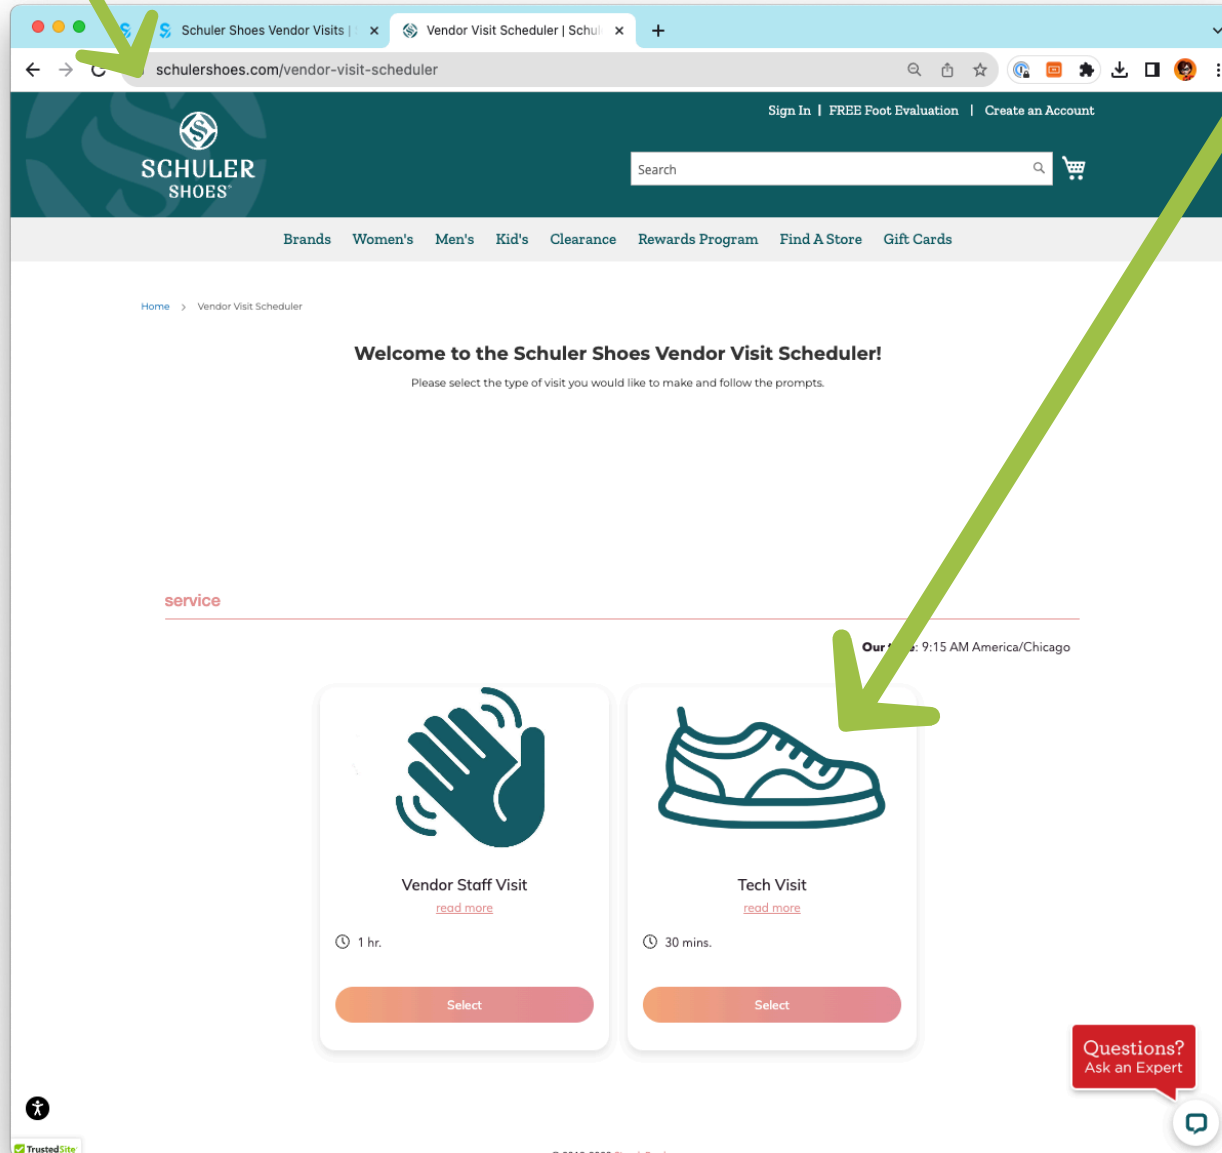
Schuler Shoes Vendor Visits | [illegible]
Vendor Visit Scheduler | Schul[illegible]

schulershoes.com/vendor-visit-scheduler

SCHULER SHOES®

Sign In | FREE Foot Evaluation | Create an Account

Search

Brands Women's Men's Kid's Clearance Rewards Program Find A Store Gift Cards

Home > Vendor Visit Scheduler

Welcome to the Schuler Shoes Vendor Visit Scheduler!

Please select the type of visit you would like to make and follow the prompts.

service

Our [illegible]: 9:15 AM America/Chicago

Vendor Staff Visit
read more
1 hr.
Select

Tech Visit
read more
30 mins.
Select

Questions?
Ask an Expert

TrustedSite